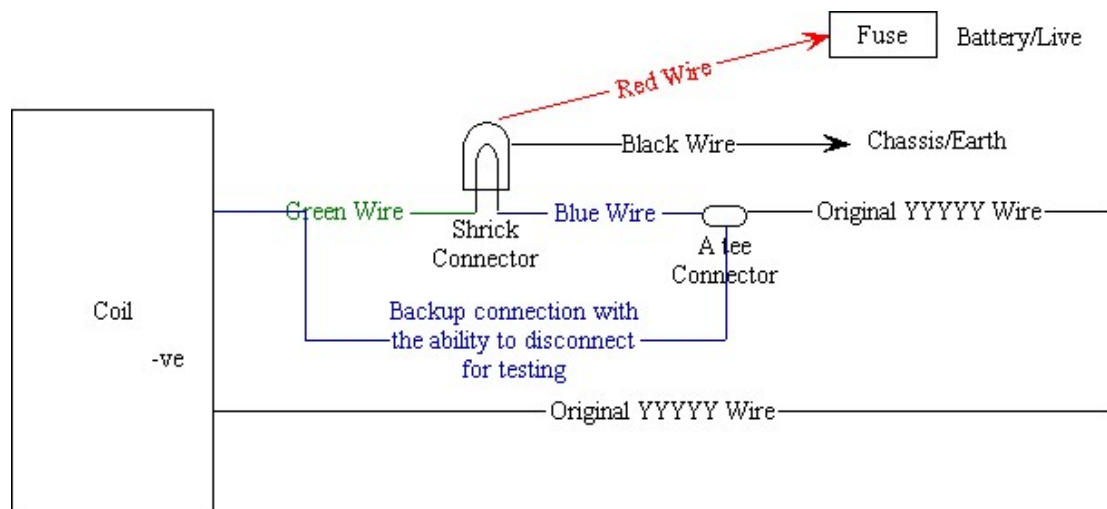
Fuse
Battery/Live
Red Wire
Black Wire
Chassis/Earth
Coil
-ve
Green Wire
Shrick Connector
Blue Wire
A tee Connector
Original YYYYY Wire
Backup connection with the ability to disconnect for testing
Original YYYYY Wire